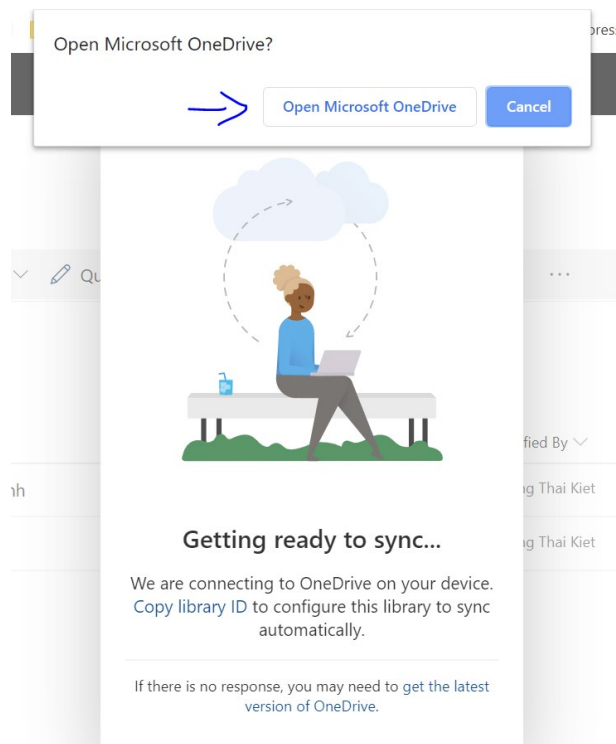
Open Microsoft OneDrive?

Open Microsoft OneDrive

Cancel

pres

Qu

...

fied By

ıh

g Thai Kiet

g Thai Kiet

Getting ready to sync...

We are connecting to OneDrive on your device. Copy library ID to configure this library to sync automatically.

If there is no response, you may need to get the latest version of OneDrive.